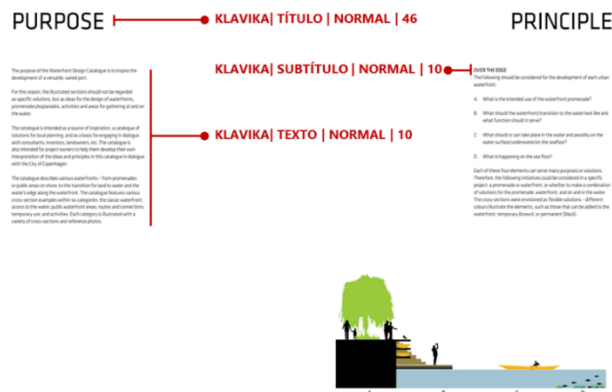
PURPOSE

KLAVIKA| TÍTULO | NORMAL | 46

PRINCIPLE

KLAVIKA| SUBTÍTULO | NORMAL | 10

KLAVIKA| TEXTO | NORMAL | 10

The purpose of the Waterfront Design Catalogue is to inspire the development of a versatile, varied port.

For this reason, the illustrated sections should not be regarded as specific solutions, but as ideas for the design of waterfronts, promenades/esplanades, activities and areas for gathering at and on the water.

The catalogue is intended as a source of inspiration, a catalogue of solutions for local planning, and as a basis for engaging in dialogue with consultants, investors, landowners, etc. The catalogue is also intended for project owners to help them develop their own interpretation of the ideas and principles in this catalogue in dialogue with the City of Copenhagen.

The catalogue describes various waterfronts – from promenades or public areas on shore, to the transition for land to water and the water's edge along the waterfront. The catalogue features various cross-section examples within six categories: the classic waterfront, access to the water, public waterfront areas, routes and connections, temporary use, and activities. Each category is illustrated with a variety of cross-sections and reference photos.

OVER THE EDGE
The following should be considered for the development of each urban waterfront:

A. What is the intended use of the waterfront promenade?

B. What should the waterfront/transition to the water look like and what function should it serve?

C. What should or can take place in the water and possibly on the water surface/underwater/on the seafloor?

D. What is happening on the sea floor?

Each of these four elements can serve many purposes or solutions. Therefore, the following initiatives could be considered in a specific project: a promenade or waterfront, or whether to make a combination of solutions for the promenade, waterfront, and on and in the water. The cross-sections were envisioned as flexible solutions – different colours illustrate the elements, such as those that can be added to the waterfront: temporary (brown), or permanent (black).